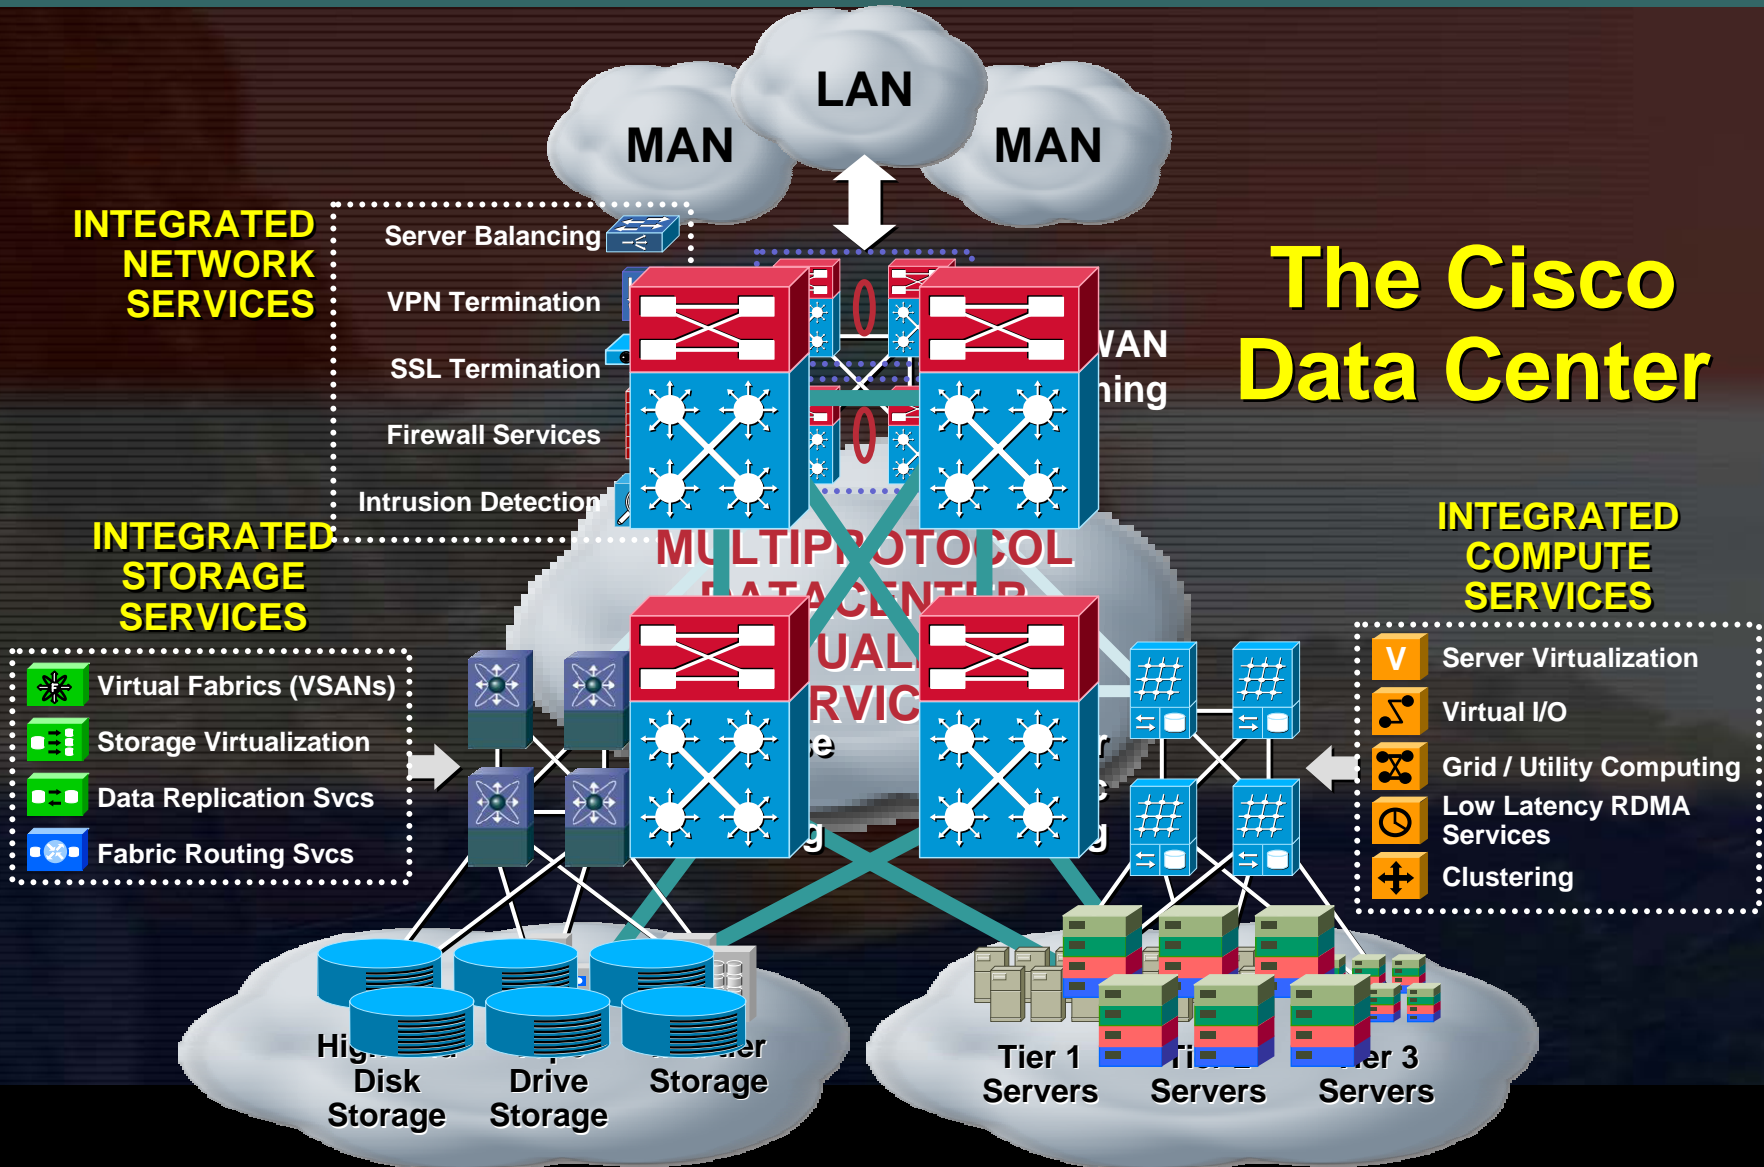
LAN

MAN

MAN

The Cisco Data Center

INTEGRATED NETWORK SERVICES

Server Balancing

VPN Termination

SSL Termination

Firewall Services

Intrusion Detection

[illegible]VAN
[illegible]ning

MULTIPROTOCOL
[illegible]ATA CENTER
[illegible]UAL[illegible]
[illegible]RVIC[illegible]

INTEGRATED STORAGE SERVICES

Virtual Fabrics (VSANs)

Storage Virtualization

Data Replication Svcs

Fabric Routing Svcs

INTEGRATED COMPUTE SERVICES

V

Server Virtualization

Virtual I/O

Grid / Utility Computing

Low Latency RDMA Services

Clustering

Hig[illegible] Disk Storage

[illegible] Drive Storage

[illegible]er Storage

Tier 1 Servers

Ti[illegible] Servers

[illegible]er 3 Servers